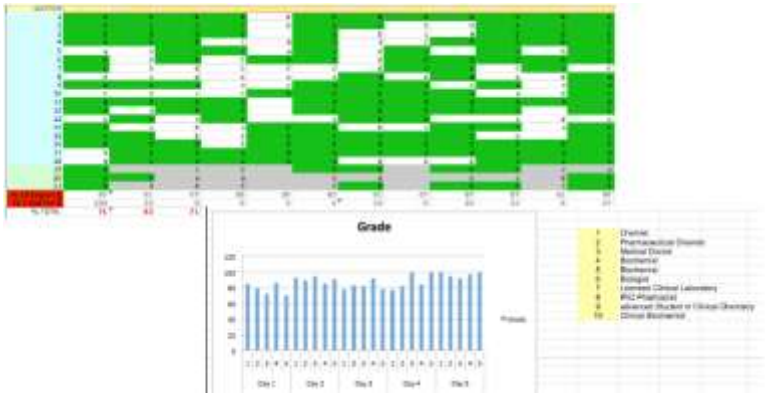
Grade

120
100
80
60
40
20
0

1 2 3 4 5 1 2 3 4 5 1 2 3 4 5 1 2 3 4 5 1 2 3 4 5

Day 1 Day 2 Day 3 Day 4 Day 5

Puncte

1 Chemist
2 Pharmaceutical Chemist
3 Medical Doctor
4 Biochemist
5 Biochemist
6 Biologist
7 Licensed Clinical Laboratory
8 PhD Pharmacist
9 advanced Student in Clinical Chemistry
10 Clinical Biochemist